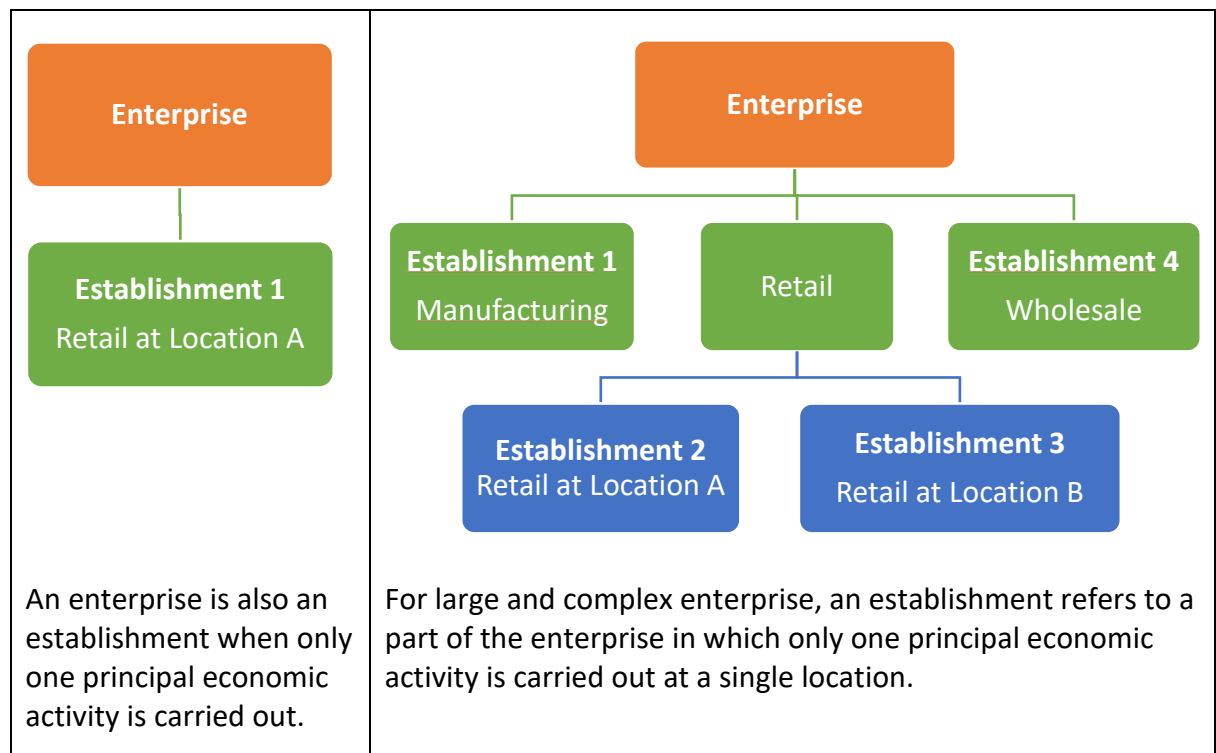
Enterprise

Establishment 1
Retail at Location A

Enterprise

Establishment 1
Manufacturing

Retail

Establishment 4
Wholesale

Establishment 2
Retail at Location A

Establishment 3
Retail at Location B

An enterprise is also an establishment when only one principal economic activity is carried out.

For large and complex enterprise, an establishment refers to a part of the enterprise in which only one principal economic activity is carried out at a single location.